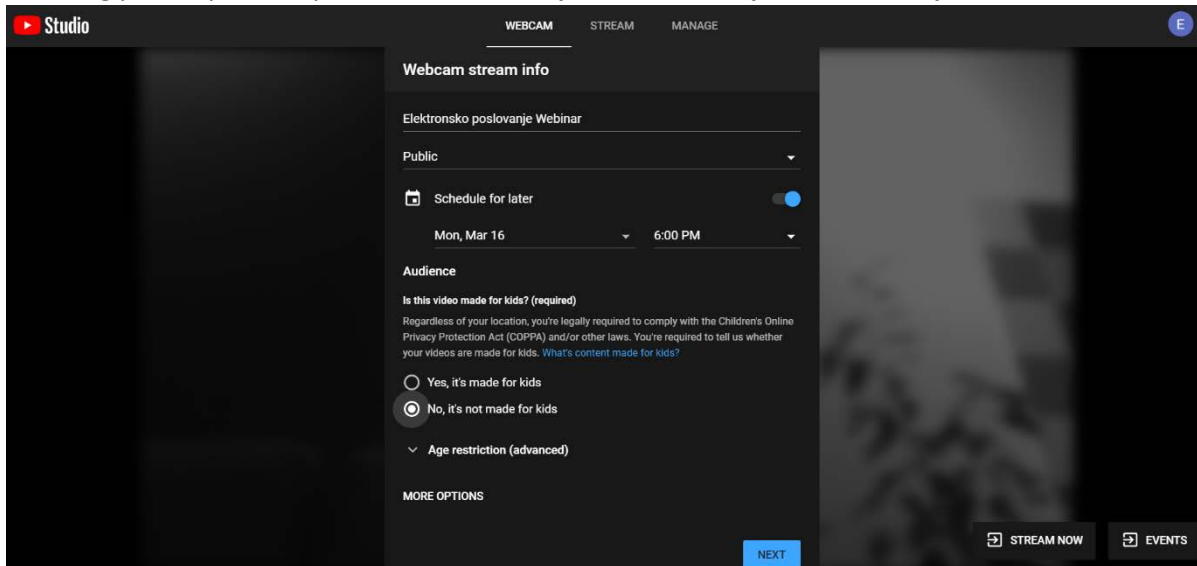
Studio

WEBCAM STREAM MANAGE

E

Webcam stream info

Elektronsko poslovanje Webinar

Public

Schedule for later

Mon, Mar 16

6:00 PM

Audience

Is this video made for kids? (required)

Regardless of your location, you're legally required to comply with the Children's Online Privacy Protection Act (COPPA) and/or other laws. You're required to tell us whether your videos are made for kids. What's content made for kids?

Yes, it's made for kids

No, it's not made for kids

Age restriction (advanced)

MORE OPTIONS

NEXT

STREAM NOW

EVENTS